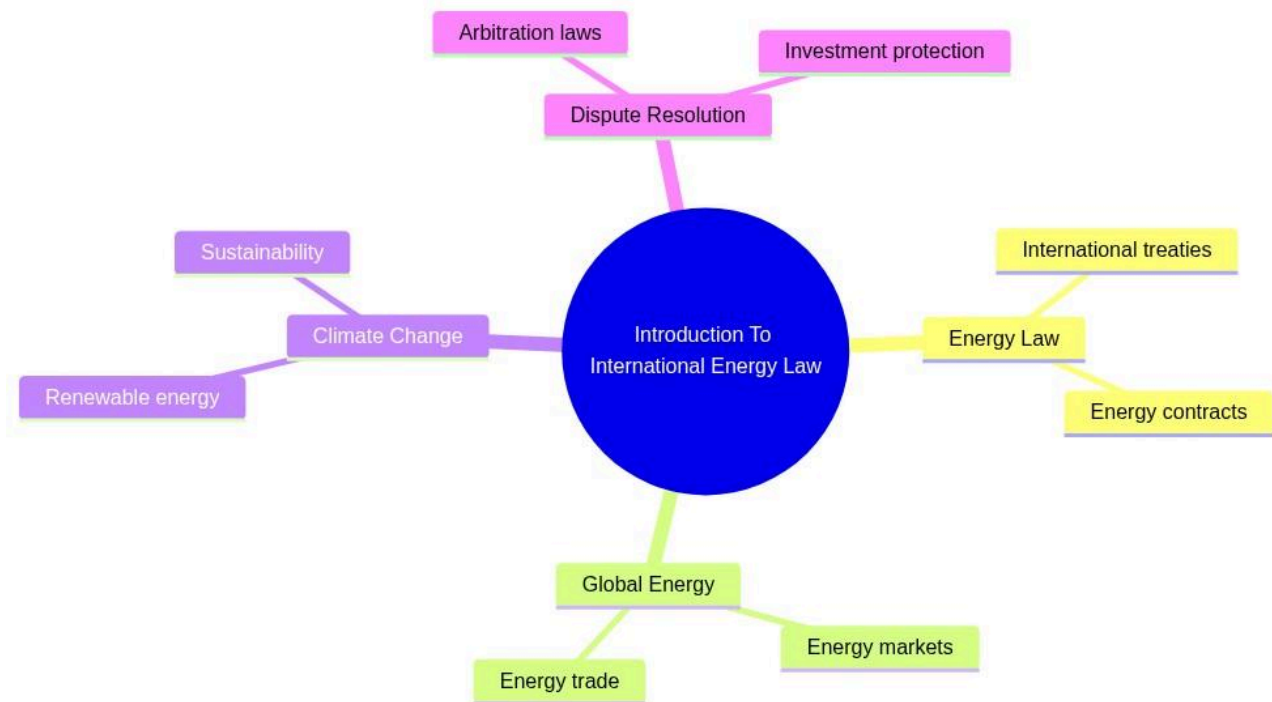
Introduction To International Energy Law

Dispute Resolution

Arbitration laws

Investment protection

Energy Law

International treaties

Energy contracts

Global Energy

Energy markets

Energy trade

Climate Change

Sustainability

Renewable energy